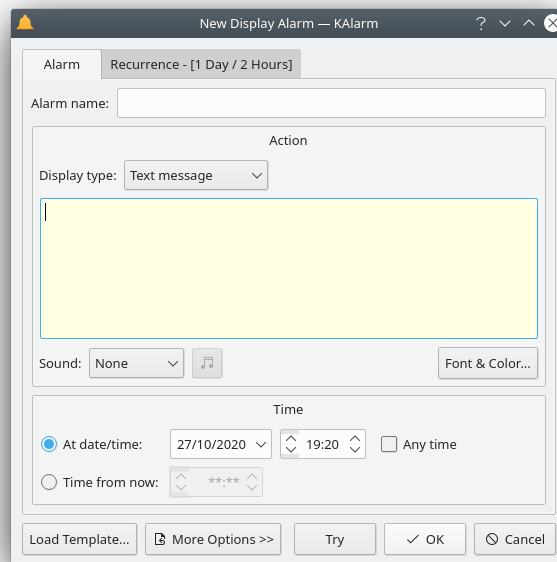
New Display Alarm — KAlarm

? ∨ ∧ ✕

Alarm

Recurrence - [1 Day / 2 Hours]

Alarm name:

Action

Display type: Text message

Sound: None

Font & Color...

Time

At date/time: 27/10/2020 19:20 Any time

Time from now: **:**

Load Template...

More Options >>

Try

OK

Cancel